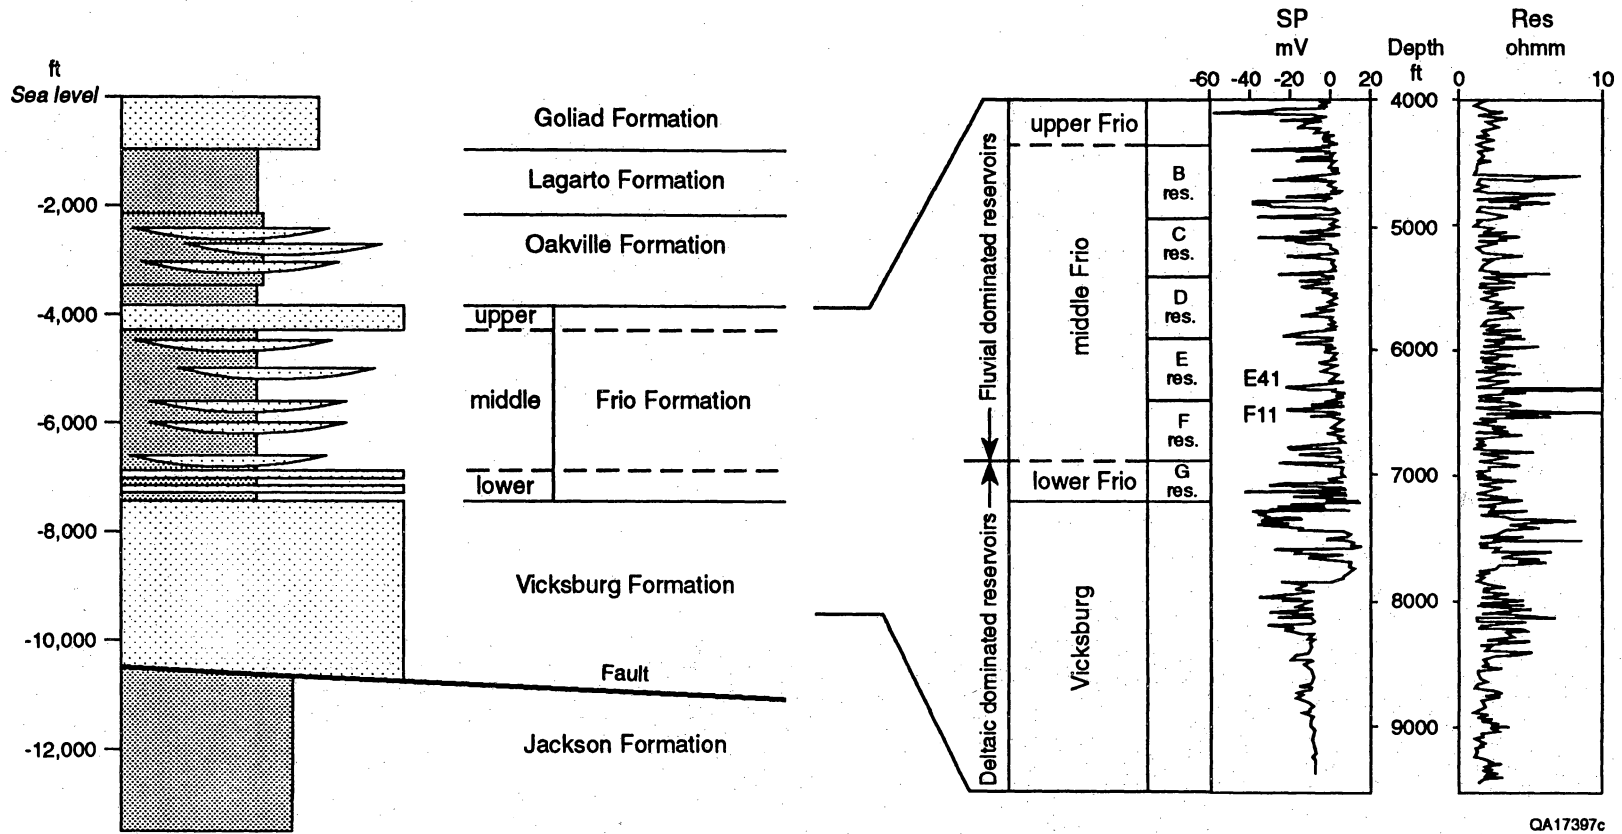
ft
Sea level
-2,000
-4,000
-6,000
-8,000
-10,000
-12,000

Goliad Formation
Lagarto Formation
Oakville Formation
upper
middle
Frio Formation
lower
Vicksburg Formation
Fault
Jackson Formation

Fluvial dominated reservoirs
Deltaic dominated reservoirs
upper Frio
middle Frio
lower Frio
Vicksburg
B res.
C res.
D res.
E res.
F res.
G res.

SP
mV
-60 -40 -20 0 20
E41
F11

Depth
ft
4000
5000
6000
7000
8000
9000

Res
ohmm
0 10

QA17397c